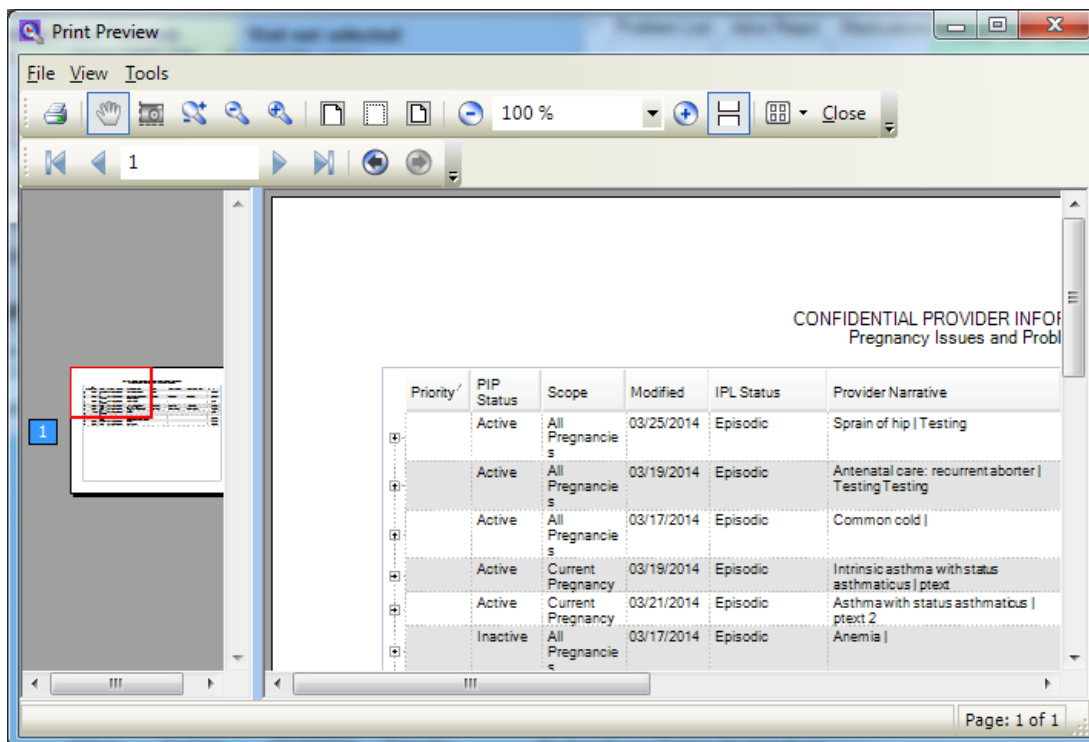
Print Preview

File View Tools

100 %

Close

1

1

CONFIDENTIAL PROVIDER INFOR
Pregnancy Issues and Probl

| Priority | PIP Status | Scope | Modified | IPL Status | Provider Narrative |
|---|---|---|---|---|---|
| | Active | All Pregnancies | 03/25/2014 | Episodic | Sprain of hip \| Testing |
| | Active | All Pregnancies | 03/19/2014 | Episodic | Antenatal care: recurrent aborter \| Testing Testing |
| | Active | All Pregnancies | 03/17/2014 | Episodic | Common cold \| |
| | Active | Current Pregnancy | 03/19/2014 | Episodic | Intrinsic asthma with status asthmaticus \| ptext |
| | Active | Current Pregnancy | 03/21/2014 | Episodic | Asthma with status asthmaticus \| ptext 2 |
| | Inactive | All Pregnancies | 03/17/2014 | Episodic | Anemia \| |

Page: 1 of 1